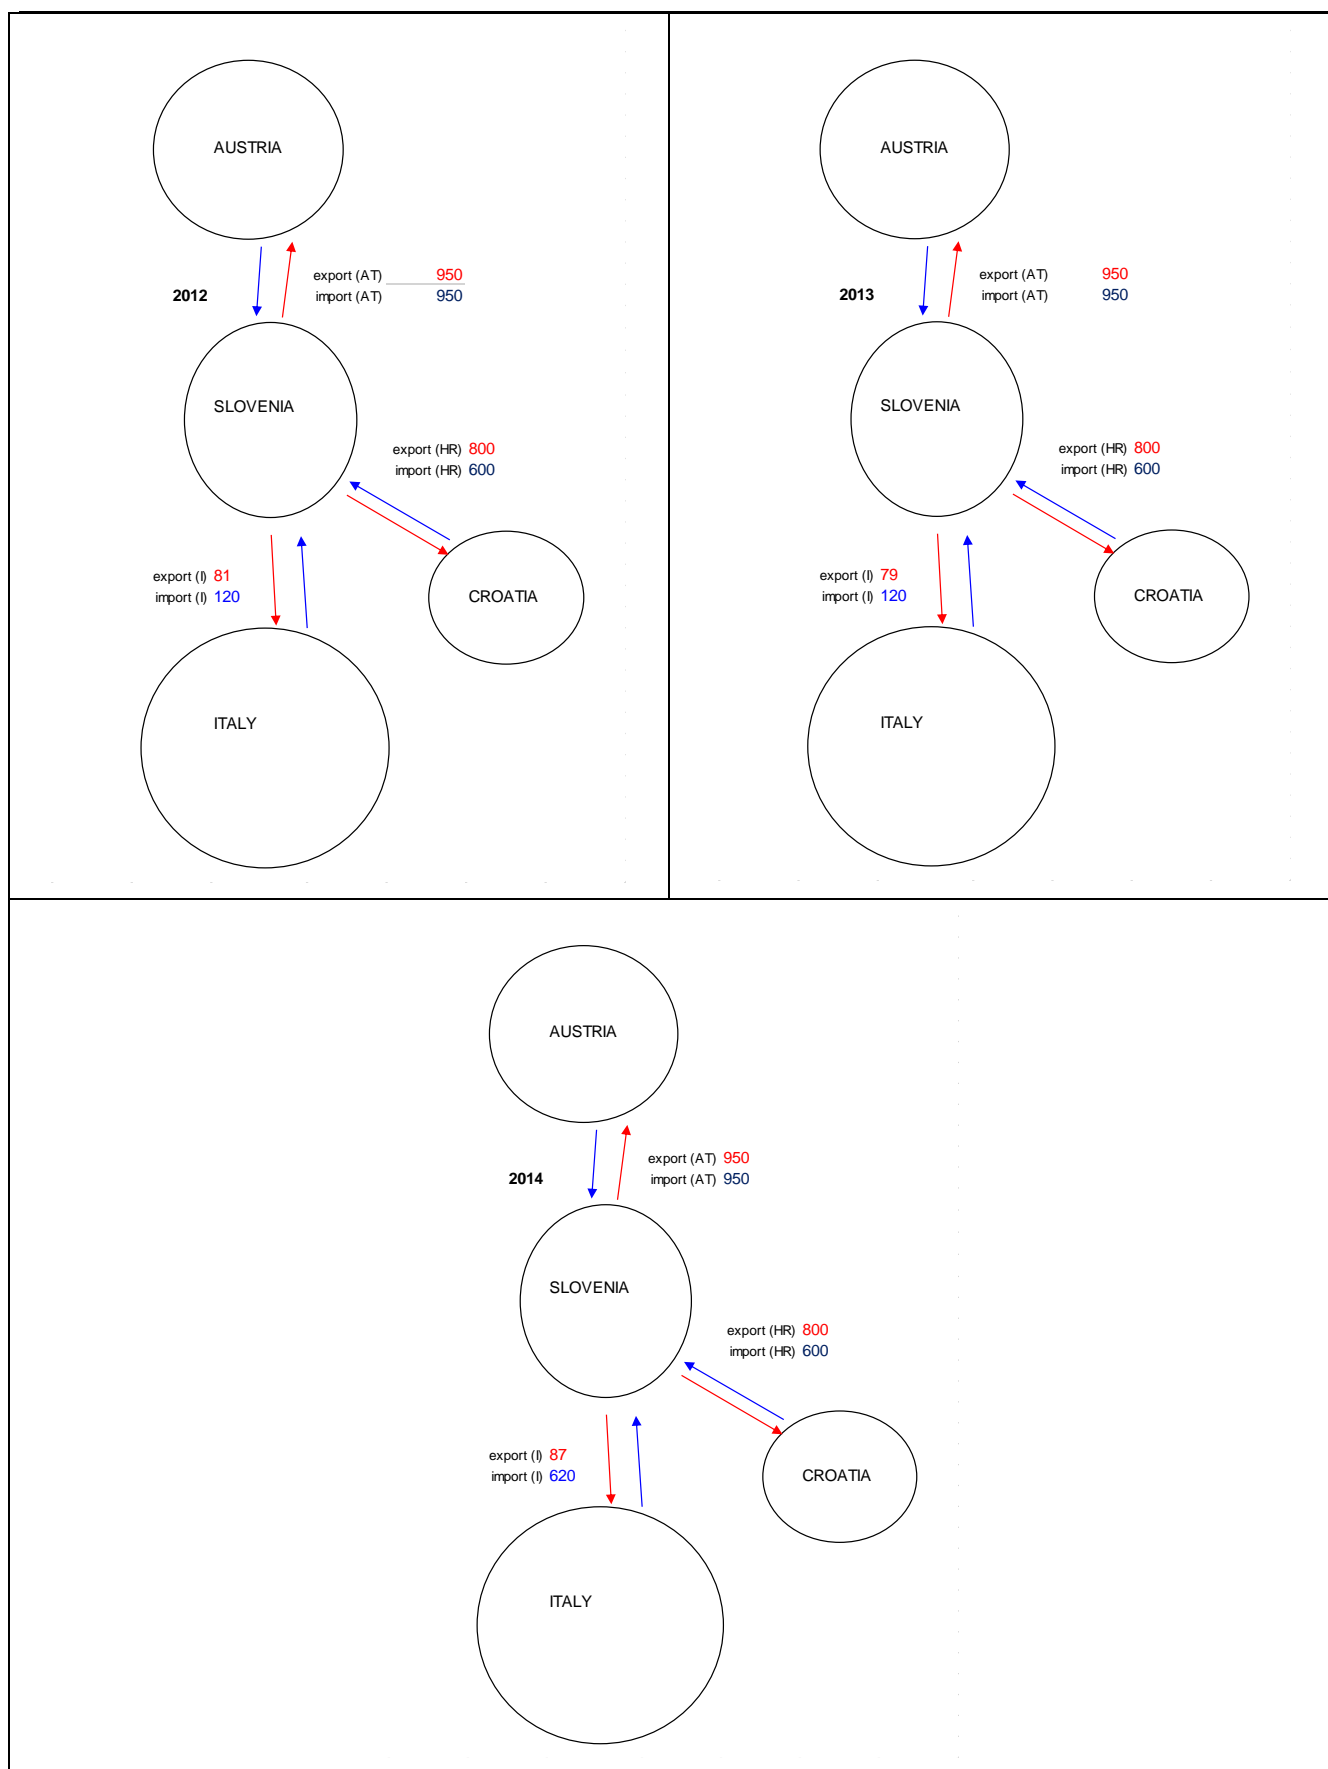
AUSTRIA

export (AT) 950
import (AT) 950

2012

SLOVENIA

export (HR) 800
import (HR) 600

export (I) 81
import (I) 120

CROATIA

ITALY

AUSTRIA

export (AT) 950
import (AT) 950

2013

SLOVENIA

export (HR) 800
import (HR) 600

export (I) 79
import (I) 120

CROATIA

ITALY

AUSTRIA

export (AT) 950
import (AT) 950

2014

SLOVENIA

export (HR) 800
import (HR) 600

export (I) 87
import (I) 620

CROATIA

ITALY